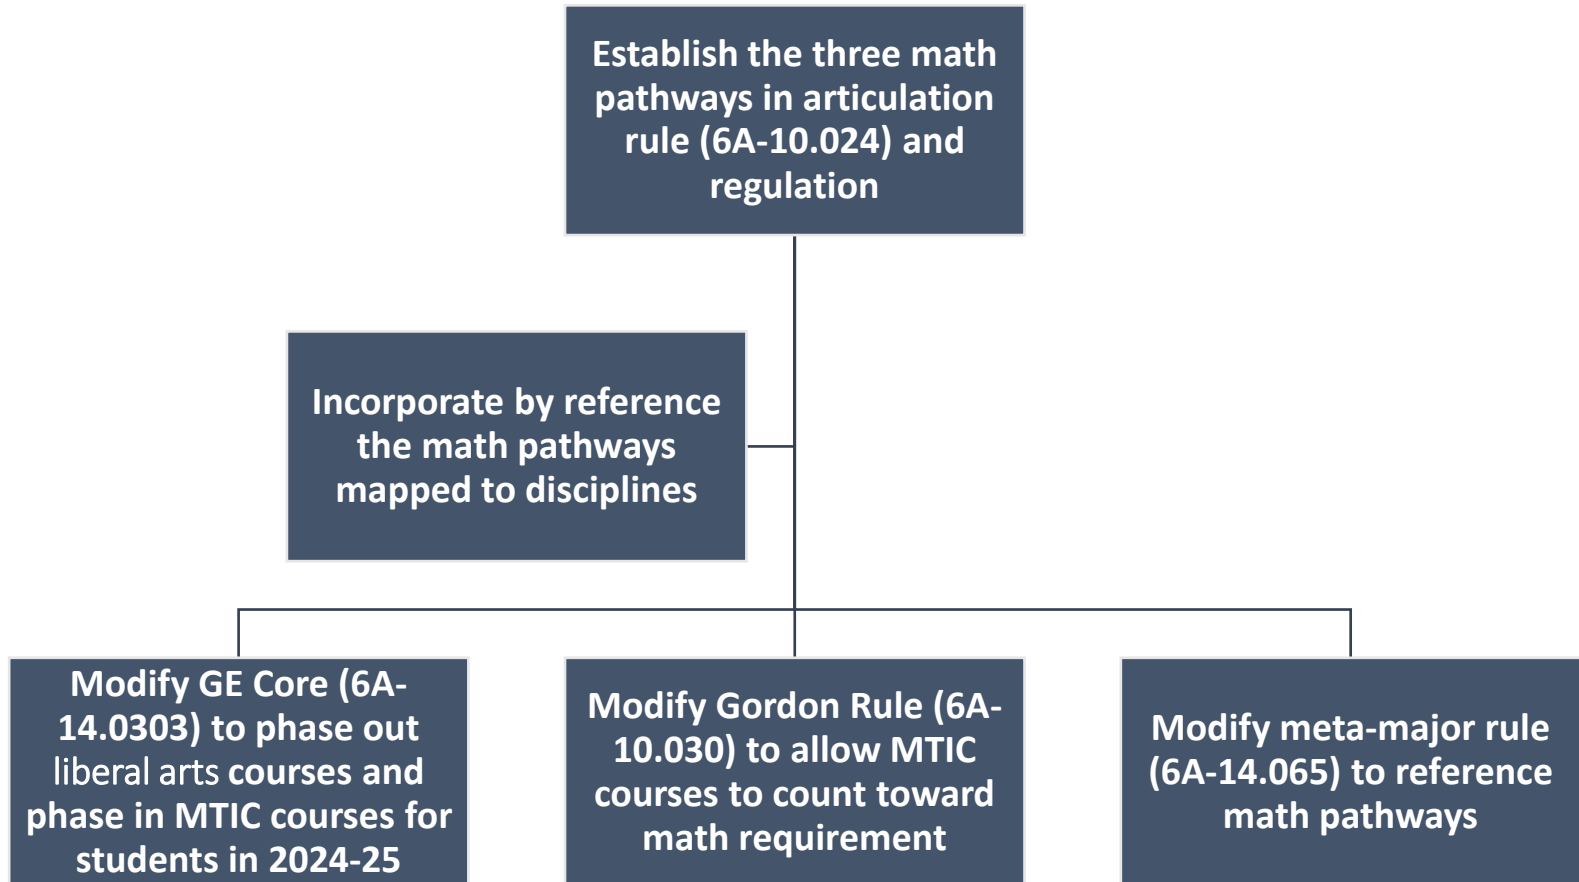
Establish the three math pathways in articulation rule (6A-10.024) and regulation

Incorporate by reference the math pathways mapped to disciplines

Modify GE Core (6A-14.0303) to phase out liberal arts courses and phase in MTIC courses for students in 2024-25

Modify Gordon Rule (6A-10.030) to allow MTIC courses to count toward math requirement

Modify meta-major rule (6A-14.065) to reference math pathways